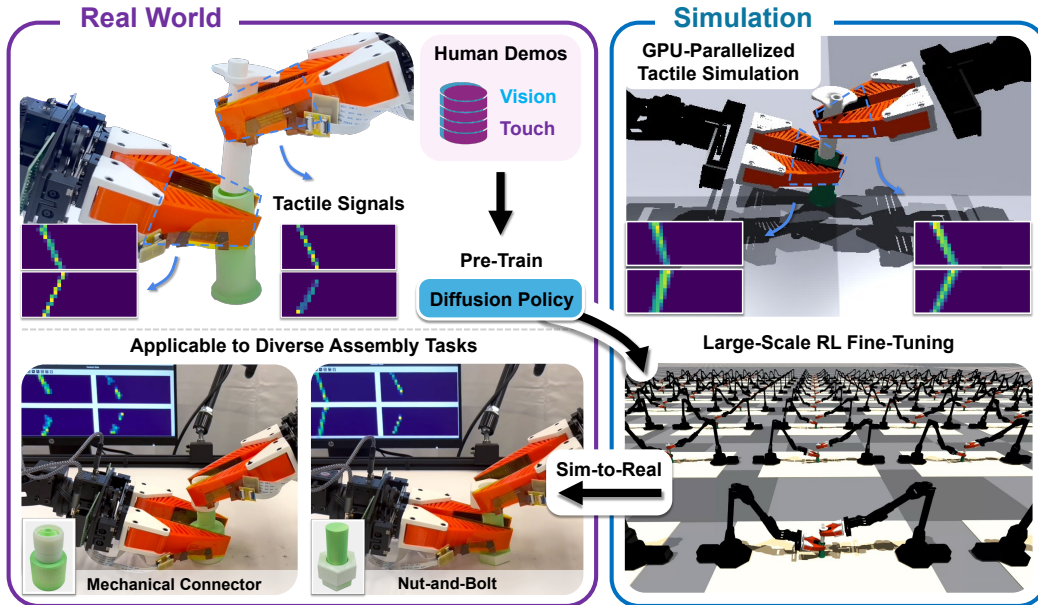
Real World

Human Demos

Vision

Touch

Tactile Signals

Pre-Train

Diffusion Policy

Applicable to Diverse Assembly Tasks

Mechanical Connector

Nut-and-Bolt

Simulation

GPU-Parallelized Tactile Simulation

Large-Scale RL Fine-Tuning

Sim-to-Real